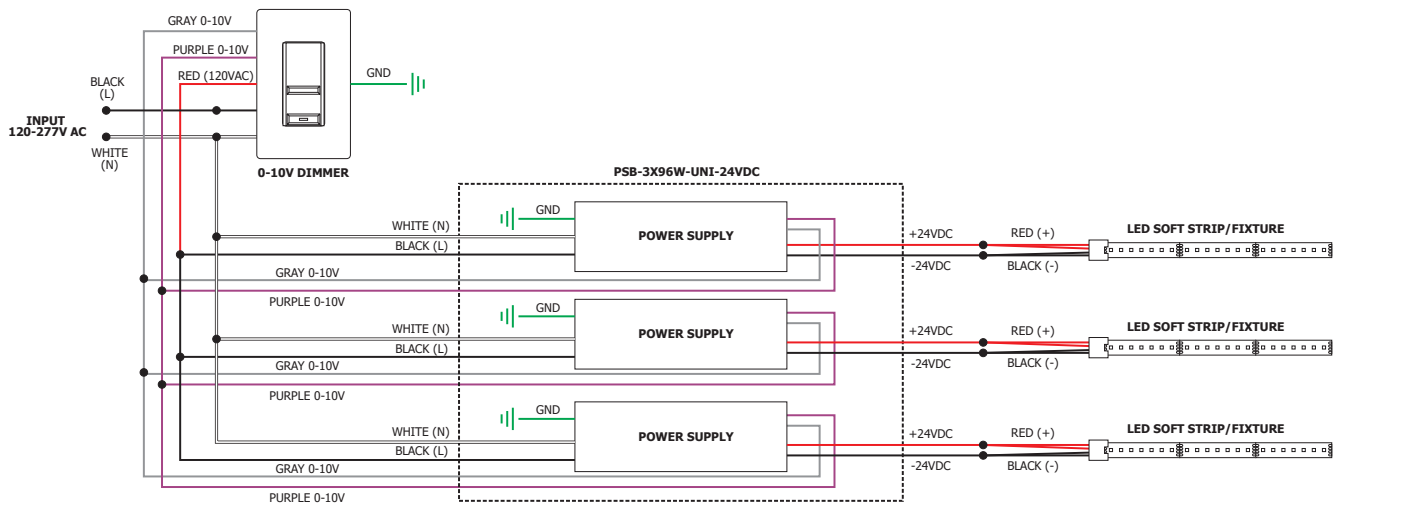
GRAY 0-10V
PURPLE 0-10V
RED (120VAC)
GND
BLACK (L)
INPUT 120-277V AC
WHITE (N)
0-10V DIMMER

PSB-3X96W-UNI-24VDC

GND
WHITE (N)
BLACK (L)
POWER SUPPLY
GRAY 0-10V
PURPLE 0-10V
+24VDC
-24VDC
RED (+)
BLACK (-)
LED SOFT STRIP/FIXTURE

GND
WHITE (N)
BLACK (L)
POWER SUPPLY
GRAY 0-10V
PURPLE 0-10V
+24VDC
-24VDC
RED (+)
BLACK (-)
LED SOFT STRIP/FIXTURE

GND
WHITE (N)
BLACK (L)
POWER SUPPLY
GRAY 0-10V
PURPLE 0-10V
+24VDC
-24VDC
RED (+)
BLACK (-)
LED SOFT STRIP/FIXTURE